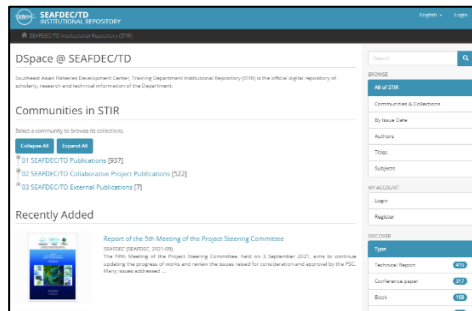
SEAFDEC/TD INSTITUTIONAL REPOSITORY

English Login

SEAFDEC/TD Institutional Repository (STIR)

DSpace @ SEAFDEC/TD

Southeast Asian Fisheries Development Center, Training Department Institutional Repository (STIR) is the official digital repository of scholarly, research and technical information of the Department.

Communities in STIR

Select a community to browse its collections.

Collapse All Expand All

01 SEAFDEC/TD Publications [937]

02 SEAFDEC/TD Collaborative Project Publications [522]

03 SEAFDEC/TD External Publications [7]

Recently Added

Report of the 5th Meeting of the Project Steering Committee

SEAFDEC (SEAFDEC, 2021-09)

The Fifth Meeting of the Project Steering Committee, held on 3 September 2021, aims to continue updating the progress of works and review the issues raised for consideration and approval by the PSC. Many issues addressed ...

Search

BROWSE

All of STIR

Communities & Collections

By Issue Date

Authors

Titles

Subjects

MY ACCOUNT

Login

Register

DISCOVER

Type

Technical Report 415

Conference paper 217

Book 188